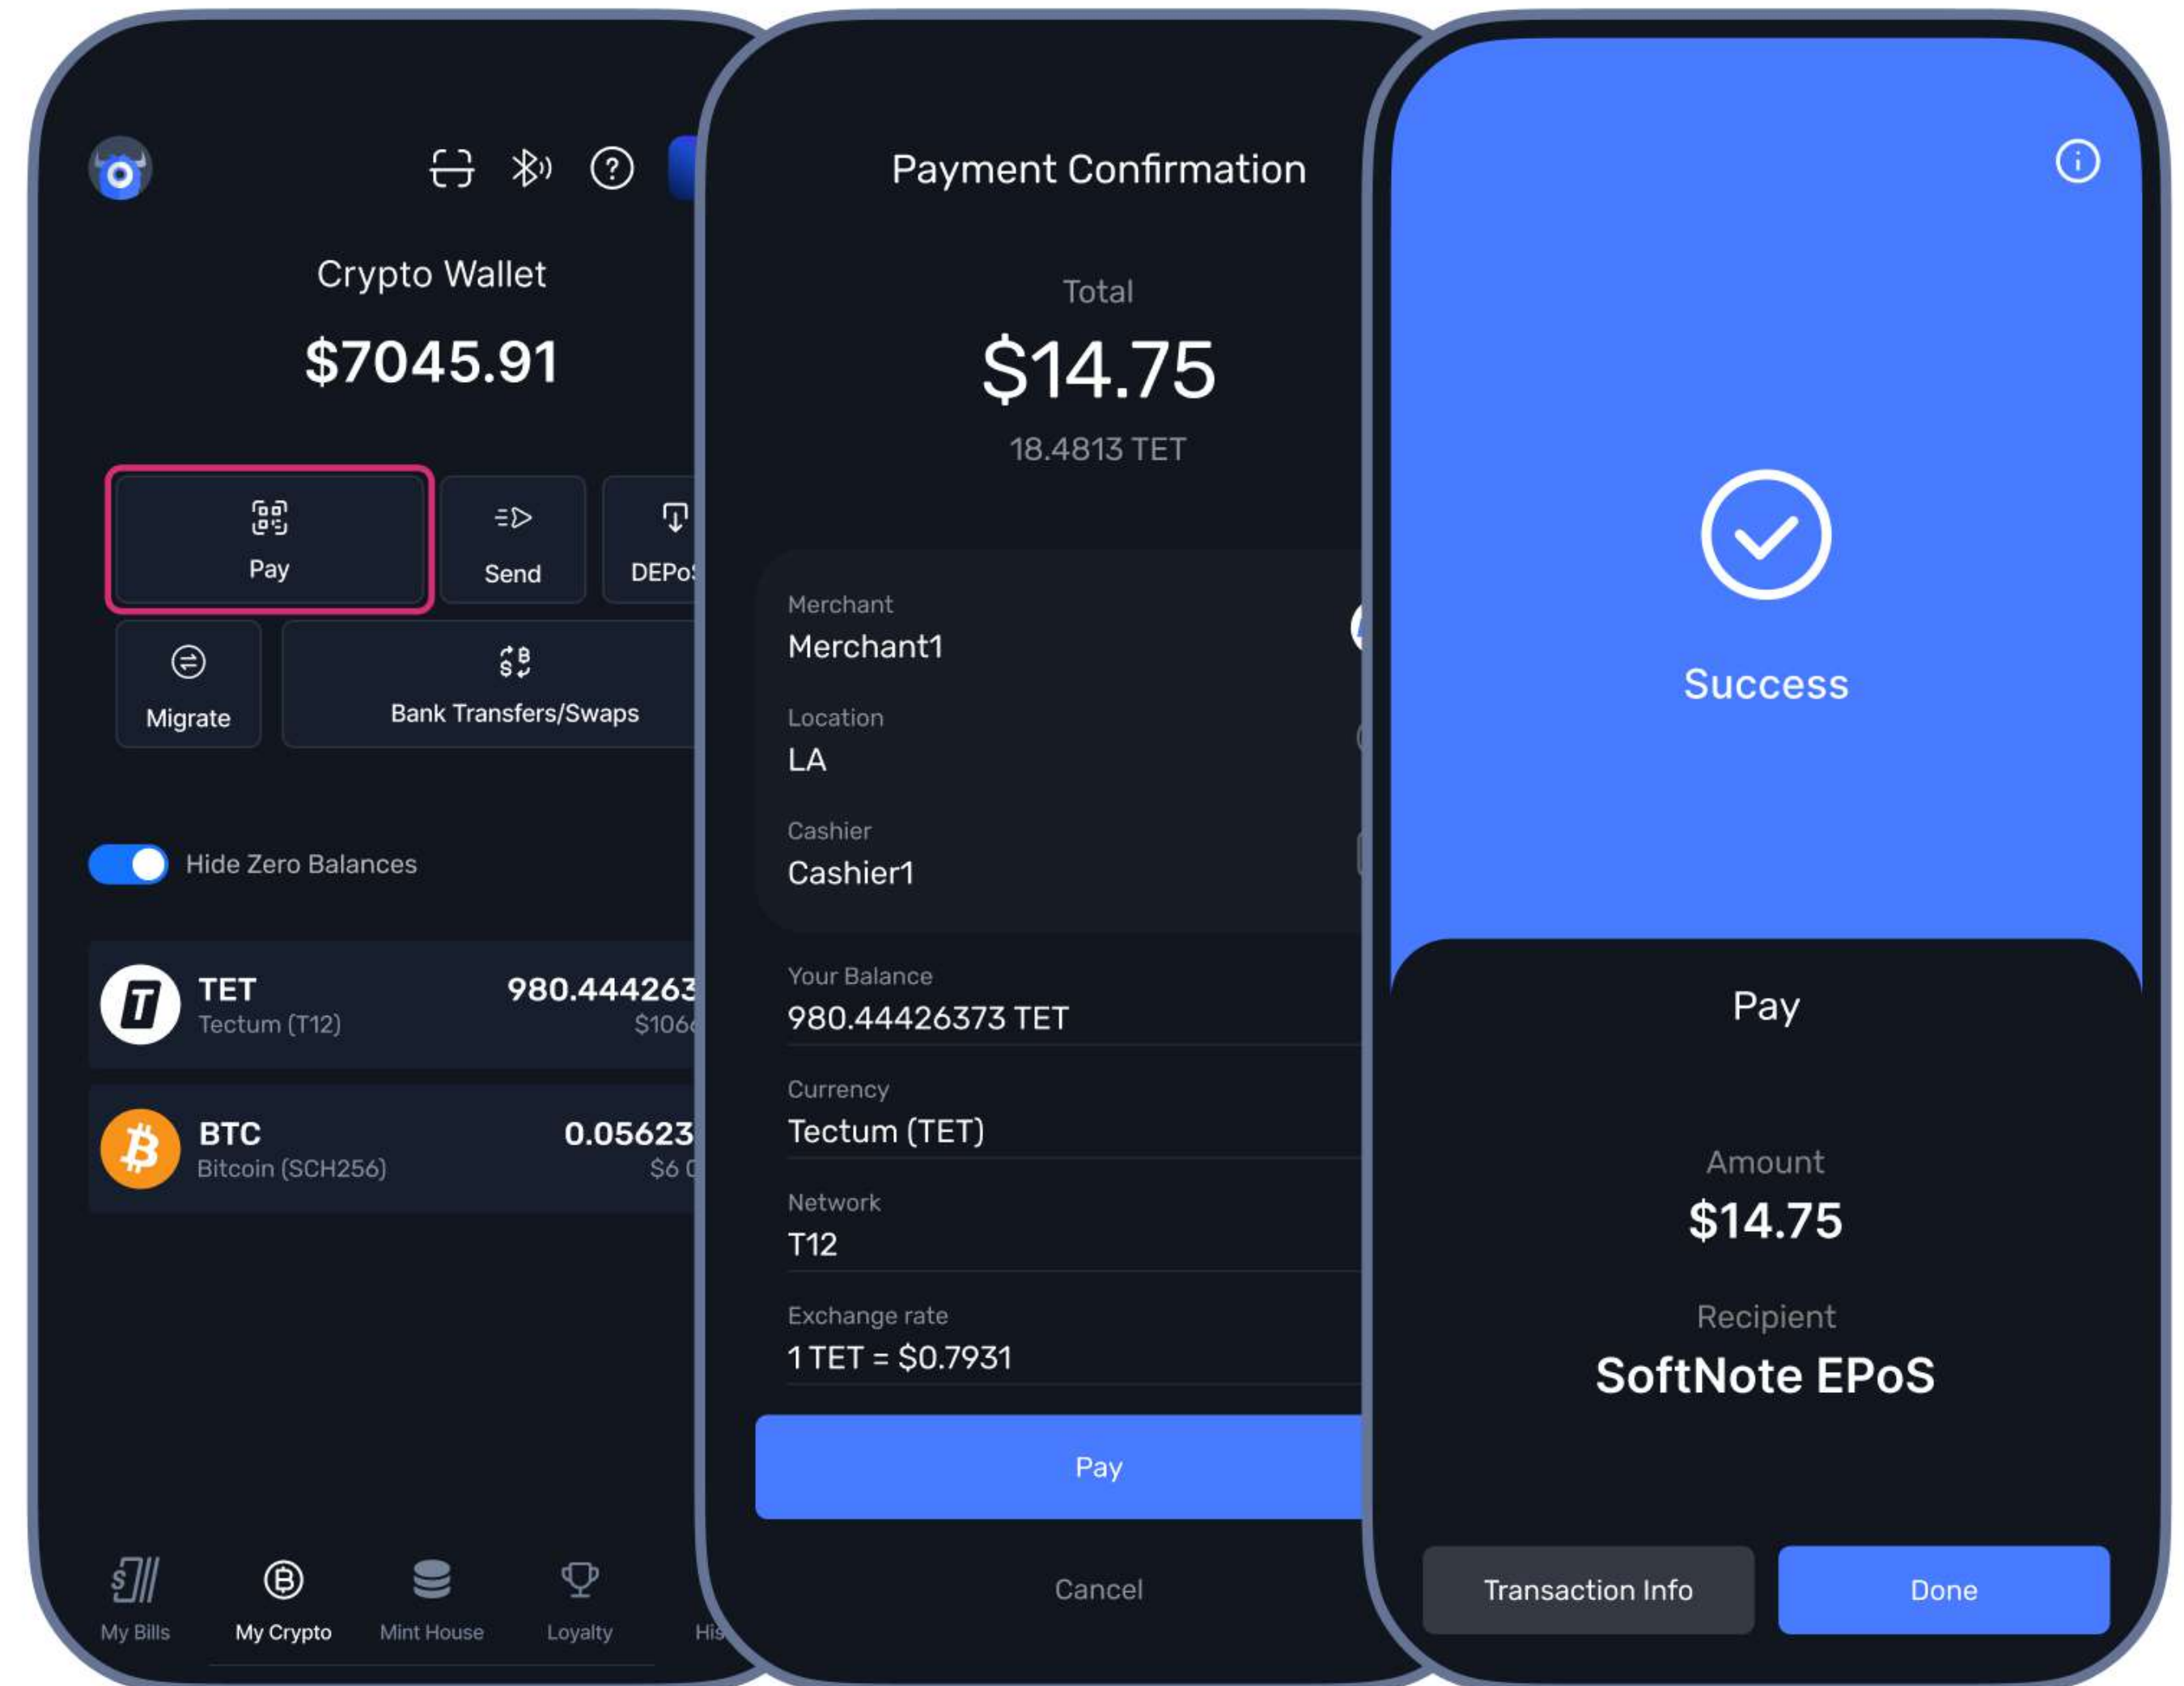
Crypto Wallet

$7045.91

Pay

Send

DEPO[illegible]

Migrate

Bank Transfers/Swaps

Hide Zero Balances

TET
Tectum (T12)
980.444263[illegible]
$106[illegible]

BTC
Bitcoin (SCH256)
0.05623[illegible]
$6 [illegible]

My Bills

My Crypto

Mint House

Loyalty

His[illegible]

Payment Confirmation

Total

$14.75

18.4813 TET

Merchant
Merchant1

Location
LA

Cashier
Cashier1

Your Balance
980.44426373 TET

Currency
Tectum (TET)

Network
T12

Exchange rate
1 TET = $0.7931

Pay

Cancel

Success

Pay

Amount
$14.75

Recipient
SoftNote EPoS

Transaction Info

Done